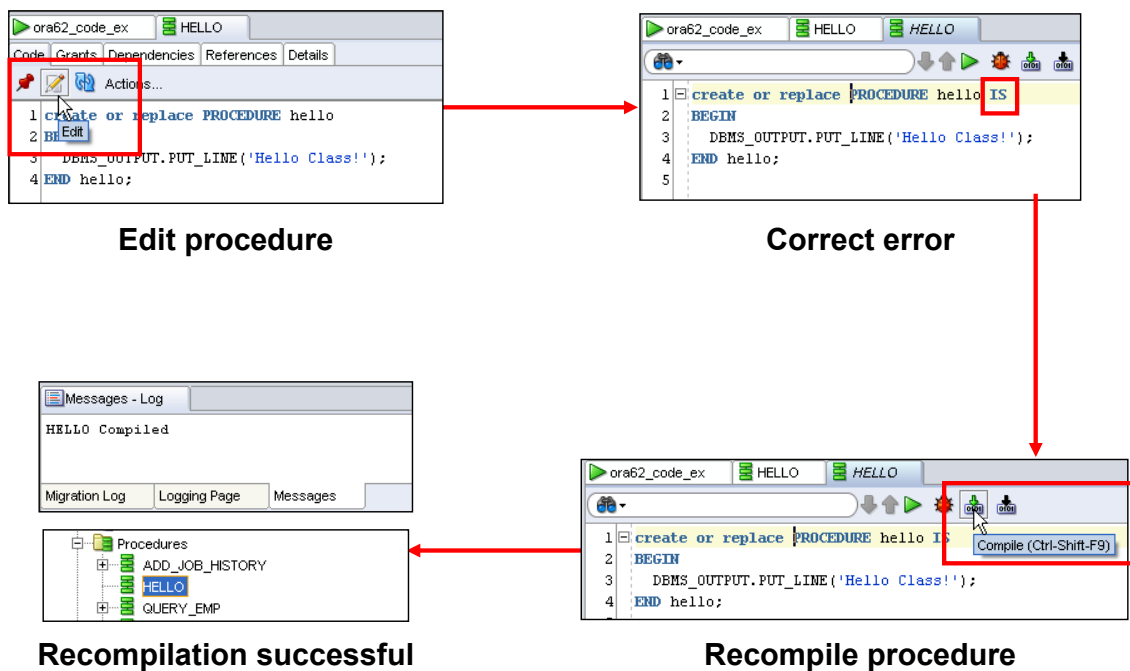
ora62_code_ex HELLO

Code Grants Dependencies References Details

Actions...

1 create or replace PROCEDURE hello
2 BE
Edit
3 DBMS_OUTPUT.PUT_LINE('Hello Class!');
4 END hello;

Edit procedure

ora62_code_ex HELLO HELLO

1 create or replace PROCEDURE hello IS
2 BEGIN
3 DBMS_OUTPUT.PUT_LINE('Hello Class!');
4 END hello;
5

Correct error

Messages - Log

HELLO Compiled

Migration Log Logging Page Messages

Procedures
ADD_JOB_HISTORY
HELLO
QUERY_EMP

Recompilation successful

ora62_code_ex HELLO HELLO

1 create or replace PROCEDURE hello IS
2 BEGIN
3 DBMS_OUTPUT.PUT_LINE('Hello Class!');
4 END hello;

Compile (Ctrl-Shift-F9)

Recompile procedure